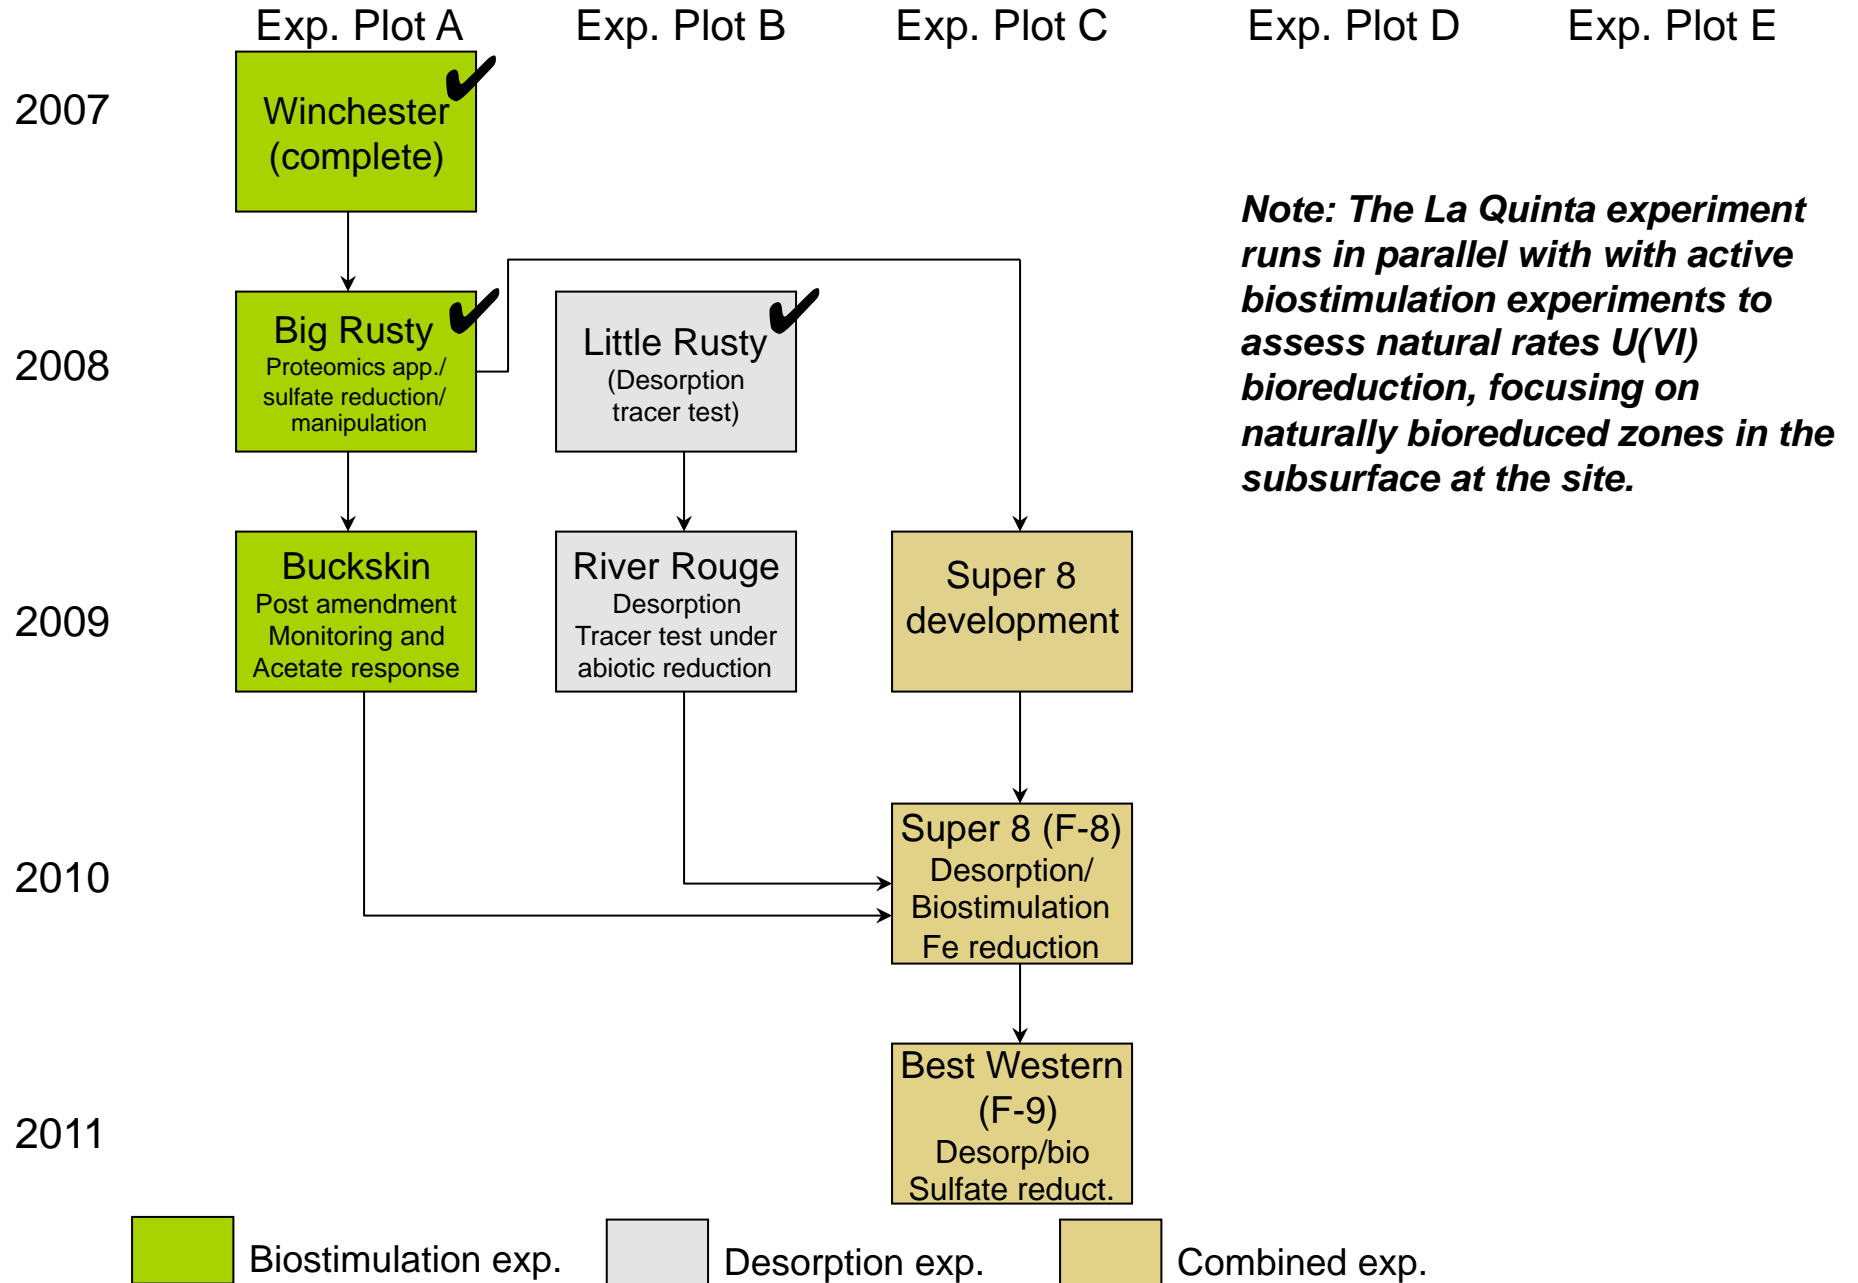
Exp. Plot A Exp. Plot B Exp. Plot C Exp. Plot D Exp. Plot E

2007

Winchester (complete)

2008

Big Rusty
Proteomics app./ sulfate reduction/ manipulation

Little Rusty
(Desorption tracer test)

2009

Buckskin
Post amendment Monitoring and Acetate response

River Rouge
Desorption Tracer test under abiotic reduction

Super 8 development

2010

Super 8 (F-8)
Desorption/ Biostimulation Fe reduction

2011

Best Western (F-9)
Desorp/bio Sulfate reduct.

Note: The La Quinta experiment runs in parallel with with active biostimulation experiments to assess natural rates U(VI) bioreduction, focusing on naturally bioreduced zones in the subsurface at the site.

Biostimulation exp. Desorption exp. Combined exp.